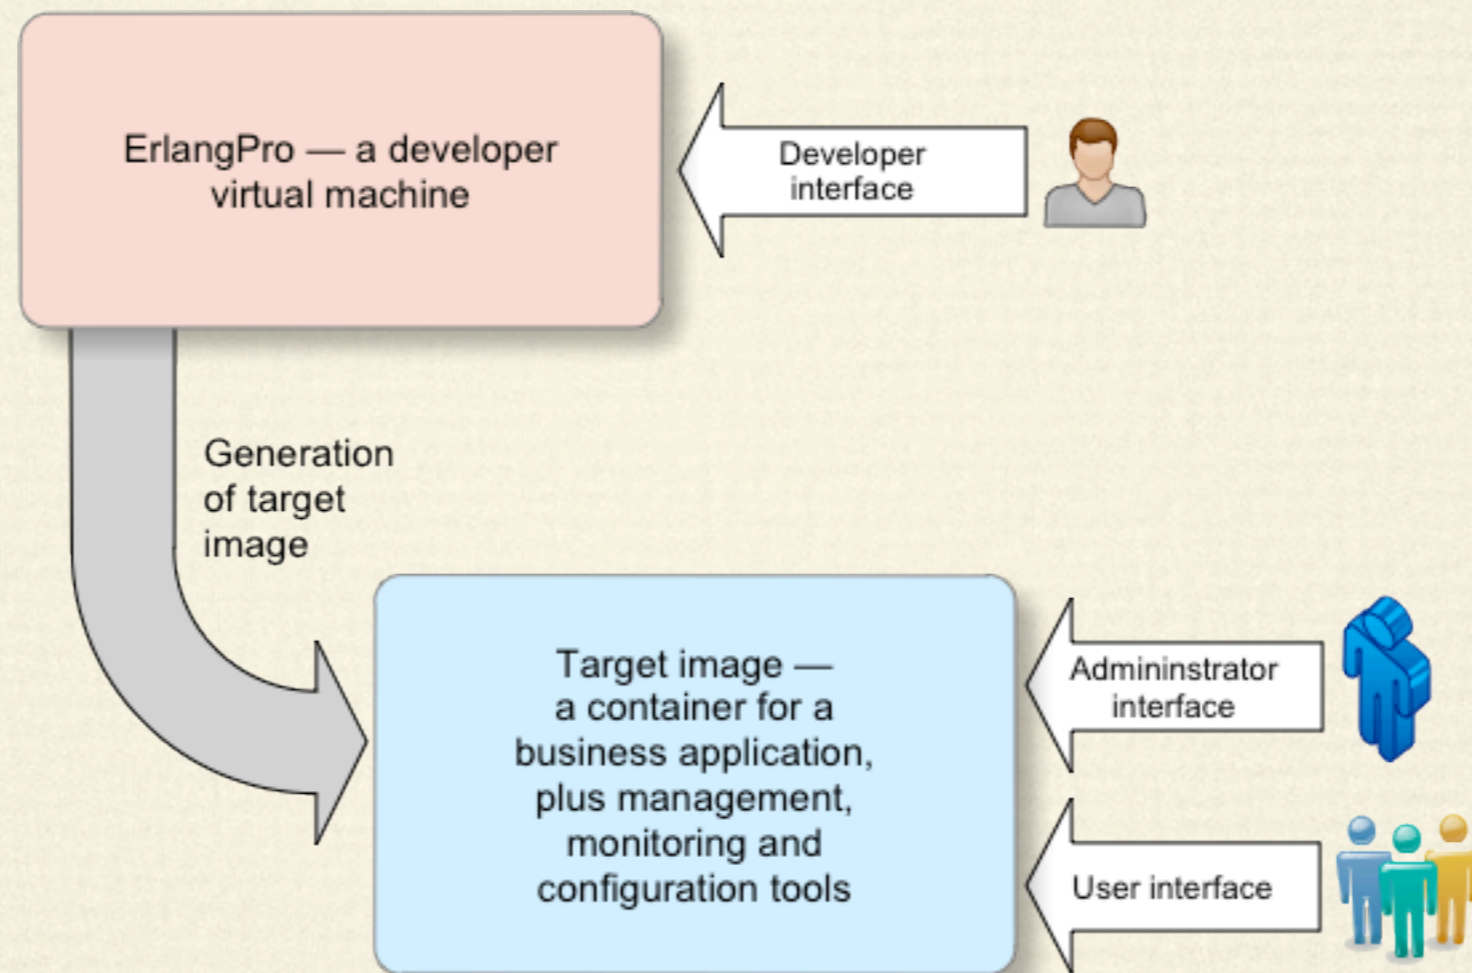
ErlangPro — a developer virtual machine

Developer interface

Generation of target image

Target image — a container for a business application, plus management, monitoring and configuration tools

Admininstrator interface

User interface